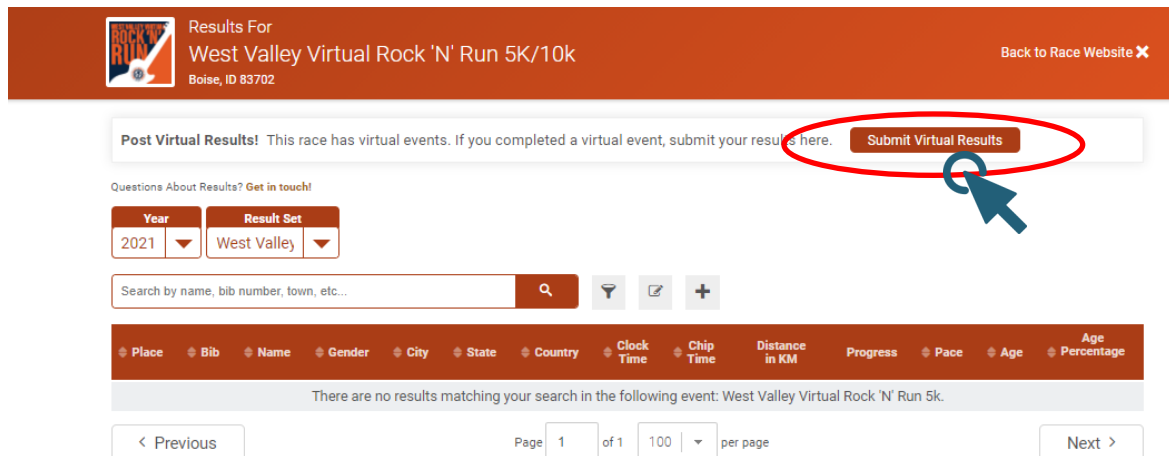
ROCK 'N' RUN

Results For
West Valley Virtual Rock 'N' Run 5K/10k
Boise, ID 83702

Back to Race Website ✕

Post Virtual Results! This race has virtual events. If you completed a virtual event, submit your results here. Submit Virtual Results

Questions About Results? Get in touch!

Year
2021

Result Set
West Valley

Search by name, bib number, town, etc...

| Place | Bib | Name | Gender | City | State | Country | Clock Time | Chip Time | Distance in KM | Progress | Pace | Age | Age Percentage |
|---|---|---|---|---|---|---|---|---|---|---|---|---|---|
| There are no results matching your search in the following event: West Valley Virtual Rock 'N' Run 5k. | | | | | | | | | | | | | |

‹ Previous

Page 1 of 1 100 per page

Next ›